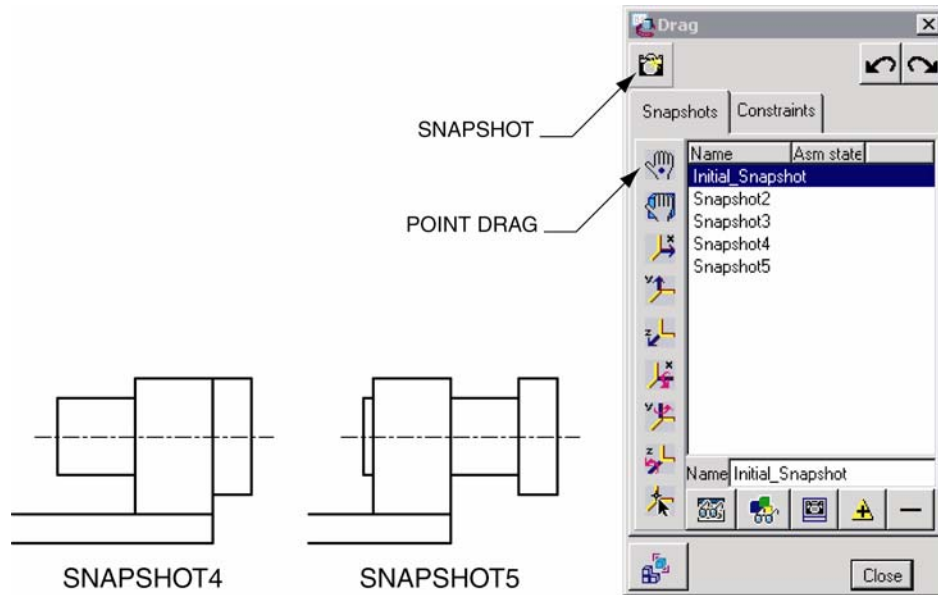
Drag

Snapshots | Constraints

SNAPSHOT

POINT DRAG

| Name | Asm state |
|---|---|
| Initial_Snapshot | |
| Snapshot2 | |
| Snapshot3 | |
| Snapshot4 | |
| Snapshot5 | |

Name Initial_Snapshot

Close

SNAPSHOT4

SNAPSHOT5